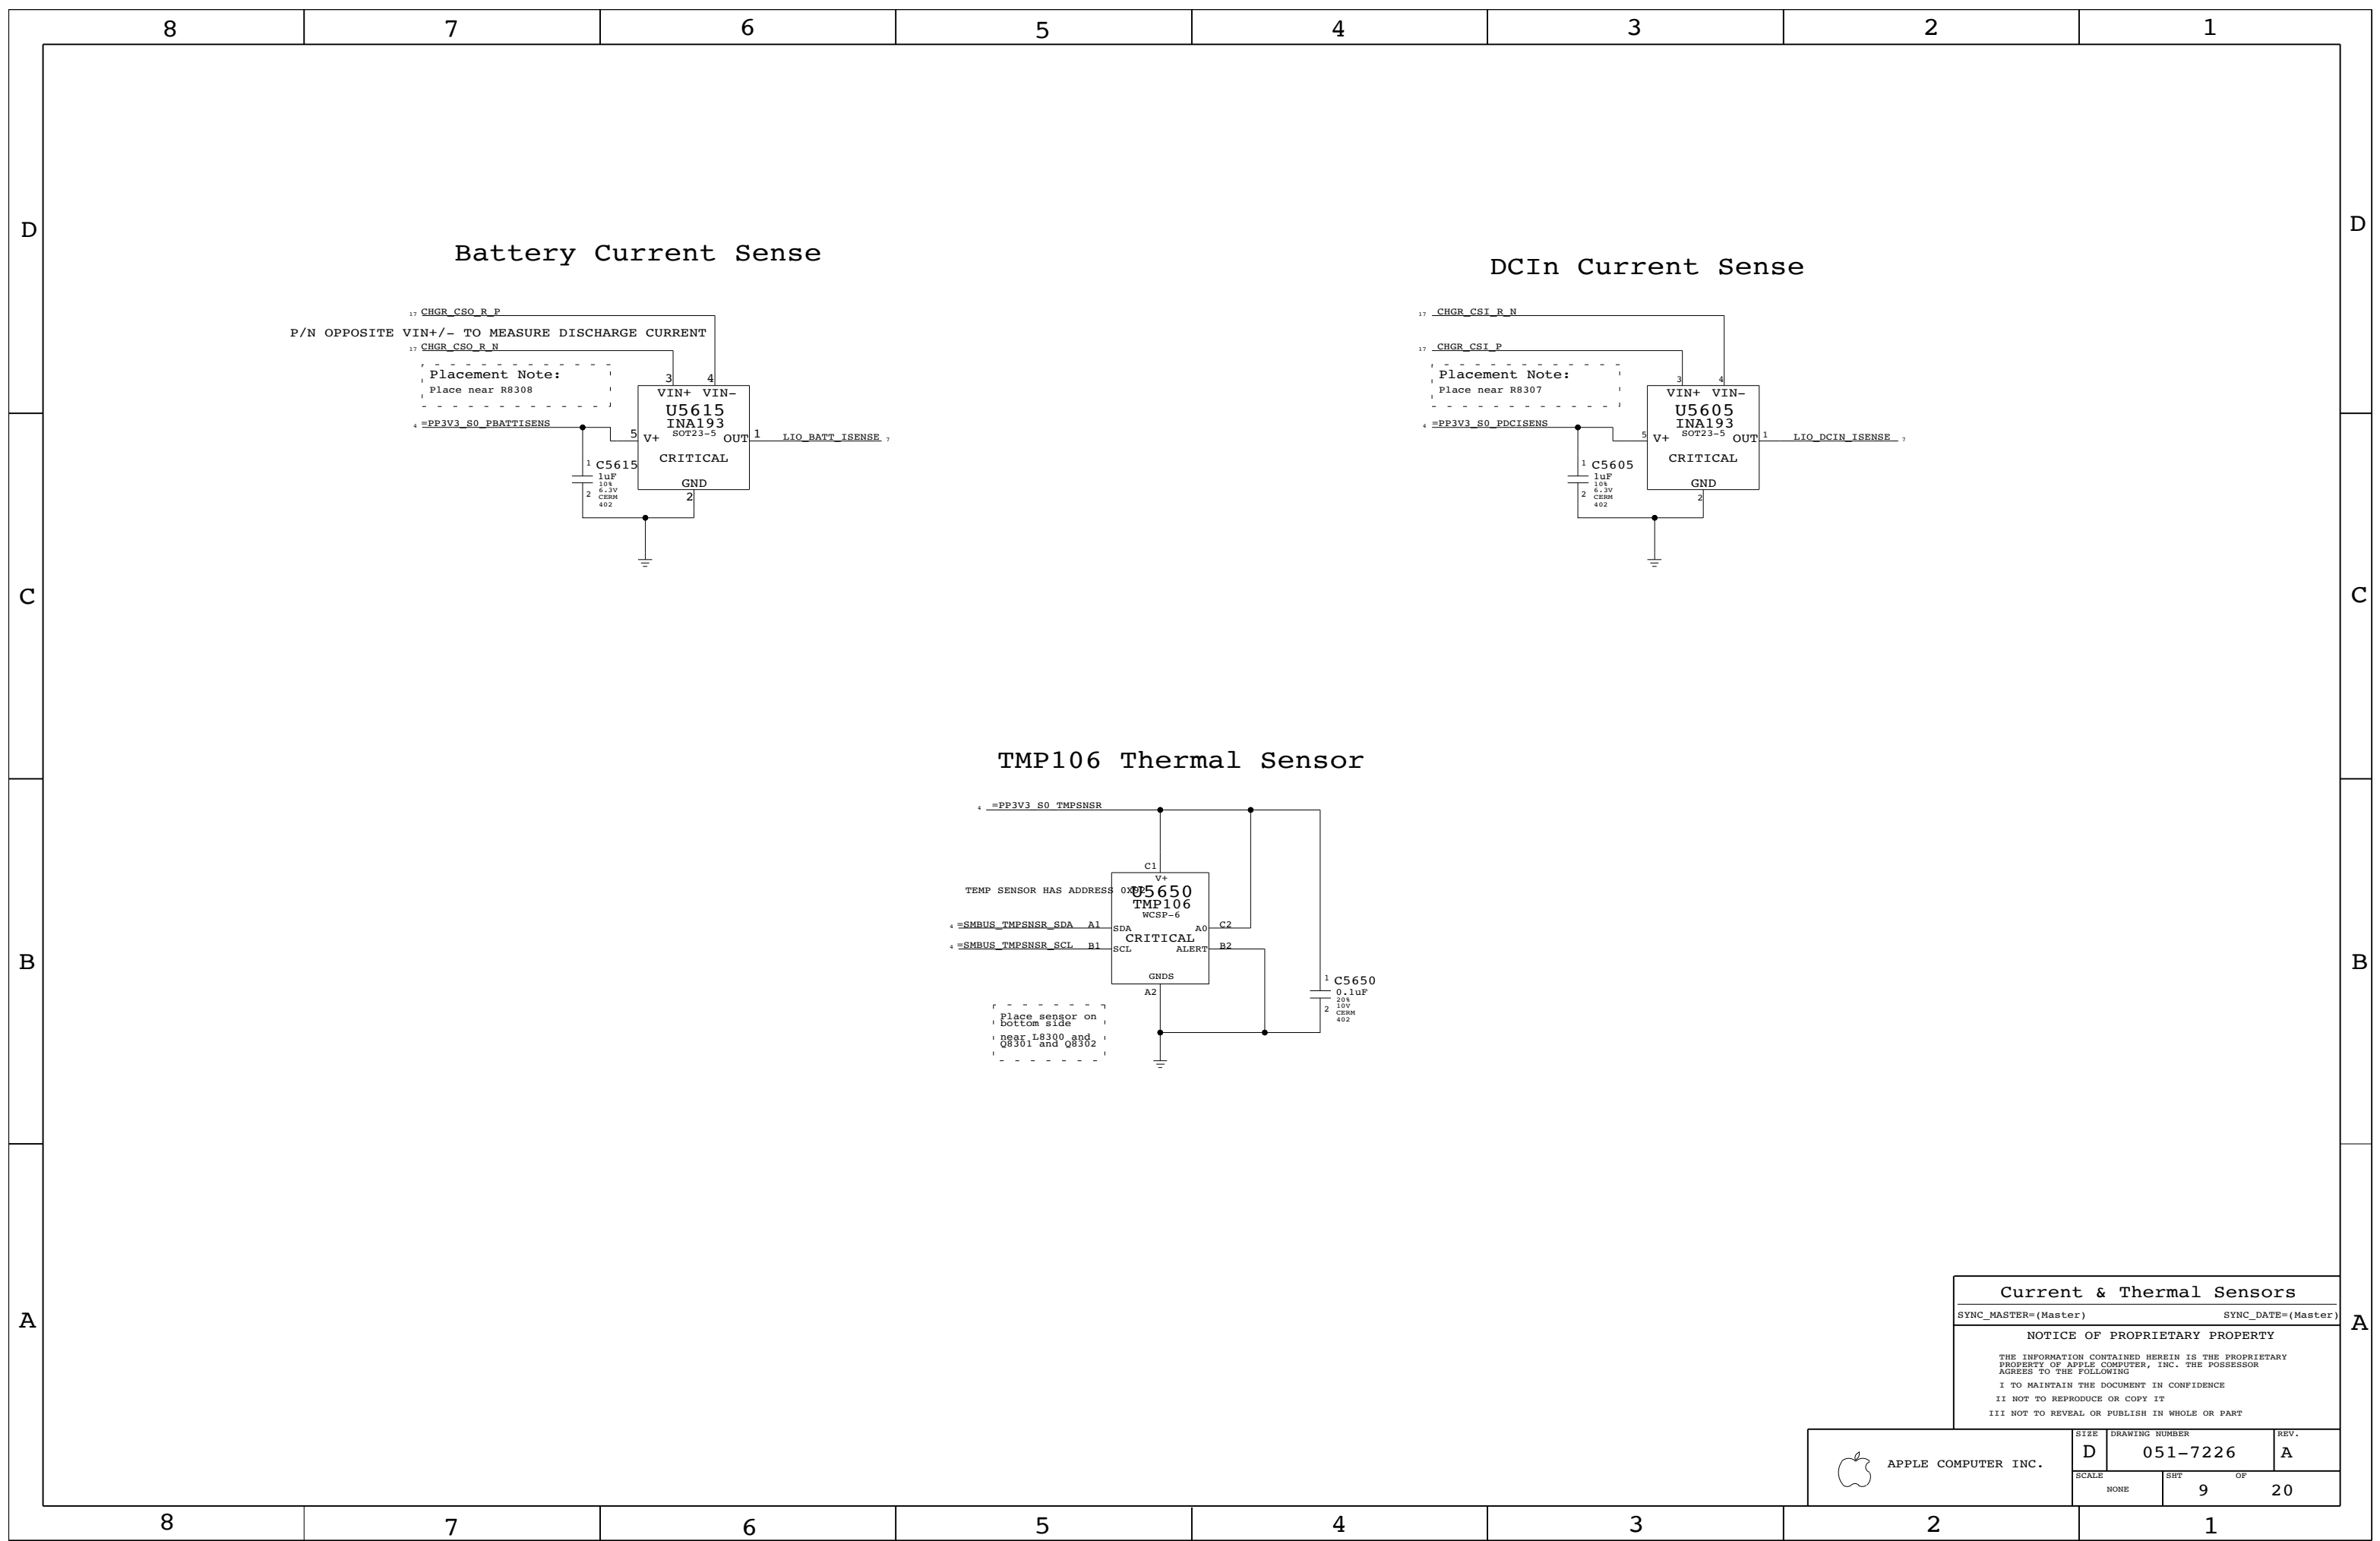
8 7 6 5 4 3 2 1

D

Battery Current Sense

17 CHGR_CSO_R_P
P/N OPPOSITE VIN+/- TO MEASURE DISCHARGE CURRENT
17 CHGR_CSO_R_N
Placement Note:
Place near R8308
3 4
VIN+ VIN-
U5615
INA193
SOT23-5
4 =PP3V3_S0_PBATTISENS
5 V+
OUT 1
LIO_BATT_ISENSE 7
CRITICAL
1 C5615
1uF
10%
6.3V
CERM
402
2
GND
2

DCIn Current Sense

17 CHGR_CSI_R_N
17 CHGR_CSI_P
Placement Note:
Place near R8307
3 4
VIN+ VIN-
U5605
INA193
SOT23-5
4 =PP3V3_S0_PDCISENS
5 V+
OUT 1
LIO_DCIN_ISENSE 7
CRITICAL
1 C5605
1uF
10%
6.3V
CERM
402
2
GND
2

C

TMP106 Thermal Sensor

4 =PP3V3_S0_TMPSNSR
C1
V+
TEMP SENSOR HAS ADDRESS 0x49
U5650
TMP106
WCSP-6
4 =SMBUS_TMPSNSR_SDA A1 SDA
A0 C2
4 =SMBUS_TMPSNSR_SCL B1 SCL
CRITICAL
ALERT B2
GNDS
A2
1 C5650
0.1uF
20%
10V
CERM
402
2
Place sensor on bottom side
near L8300 and Q8301 and Q8302

B

A

Current & Thermal Sensors
SYNC_MASTER=(Master) SYNC_DATE=(Master)
NOTICE OF PROPRIETARY PROPERTY
THE INFORMATION CONTAINED HEREIN IS THE PROPRIETARY PROPERTY OF APPLE COMPUTER, INC. THE POSSESSOR AGREES TO THE FOLLOWING
I TO MAINTAIN THE DOCUMENT IN CONFIDENCE
II NOT TO REPRODUCE OR COPY IT
III NOT TO REVEAL OR PUBLISH IN WHOLE OR PART
APPLE COMPUTER INC.
SIZE D
DRAWING NUMBER 051-7226
REV. A
SCALE NONE
SHT 9 OF 20

8 7 6 5 4 3 2 1